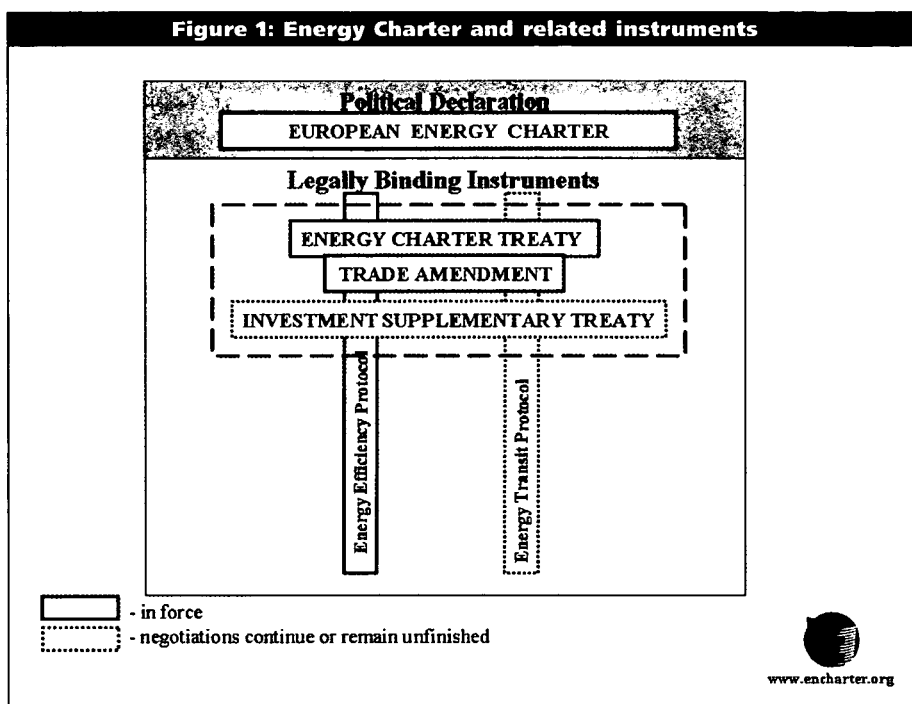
Figure 1: Energy Charter and related instruments

Political Declaration

EUROPEAN ENERGY CHARTER

Legally Binding Instruments

ENERGY CHARTER TREATY

TRADE AMENDMENT

INVESTMENT SUPPLEMENTARY TREATY

Energy Efficiency Protocol

Energy Transit Protocol

- in force

- negotiations continue or remain unfinished

www.encharter.org